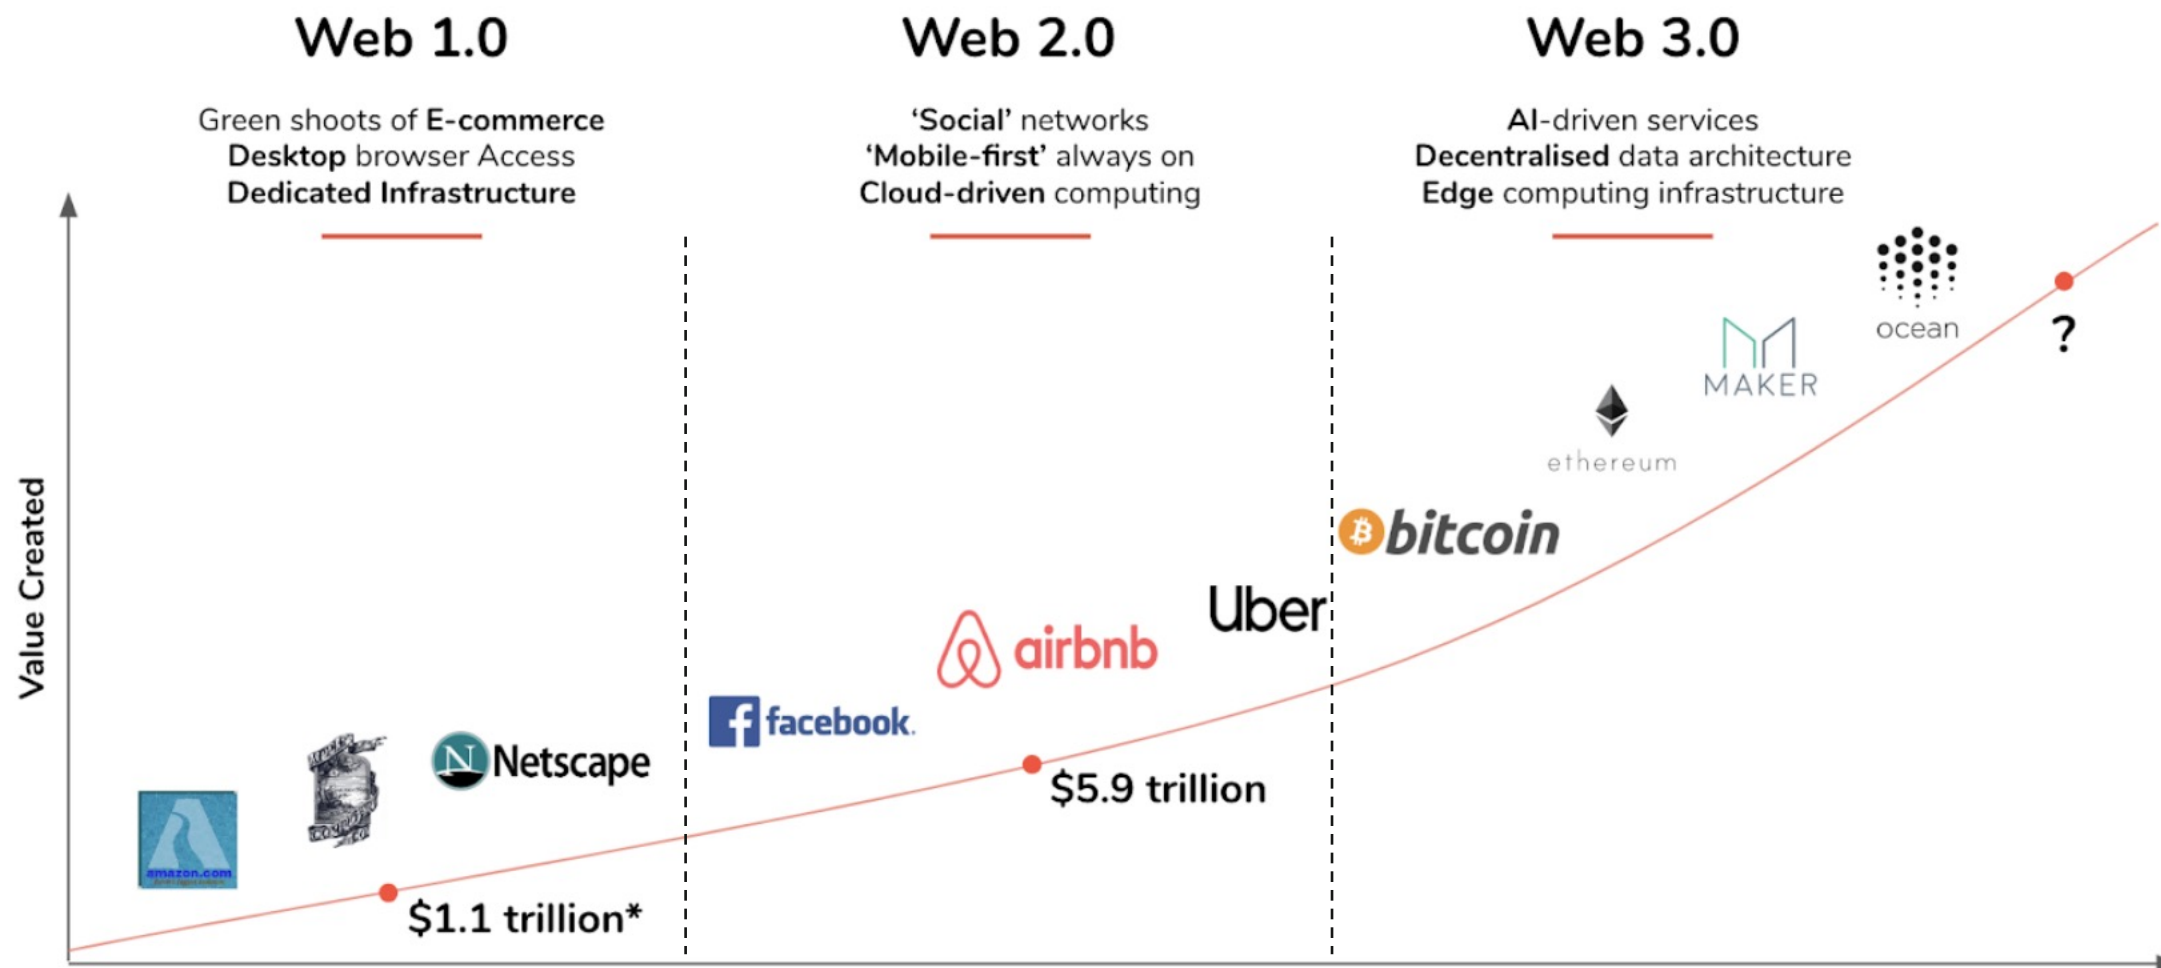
Web 1.0

Green shoots of E-commerce
Desktop browser Access
Dedicated Infrastructure

Web 2.0

'Social' networks
'Mobile-first' always on
Cloud-driven computing

Web 3.0

AI-driven services
Decentralised data architecture
Edge computing infrastructure

Value Created

amazon.com

Netscape

$1.1 trillion*

facebook

airbnb

Uber

$5.9 trillion

bitcoin

ethereum

MAKER

ocean

?